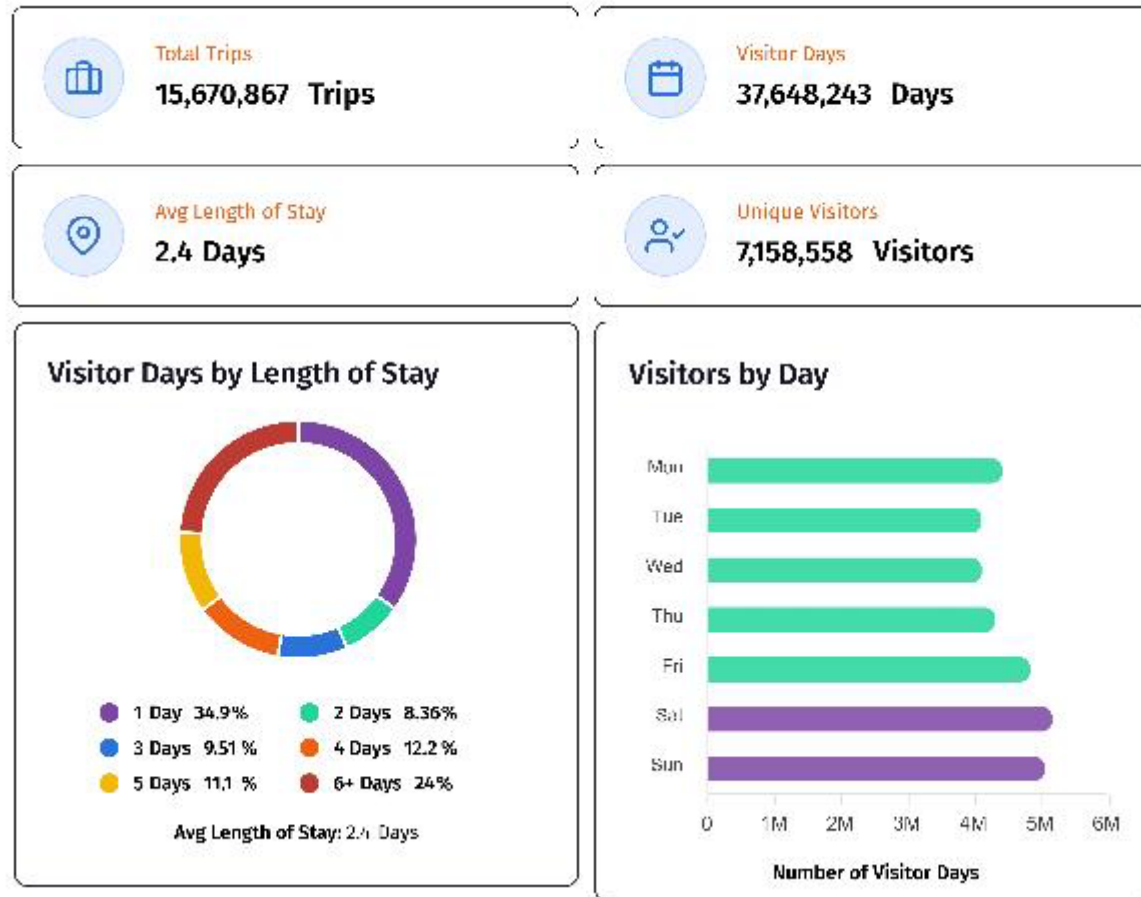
Total Trips
15,670,867 Trips

Visitor Days
37,648,243 Days

Avg Length of Stay
2.4 Days

Unique Visitors
7,158,558 Visitors

Visitor Days by Length of Stay

1 Day 34.9%
2 Days 8.36%
3 Days 9.51 %
4 Days 12.2 %
5 Days 11.1 %
6+ Days 24%

Avg Length of Stay: 2.4 Days

Visitors by Day

Mon
Tue
Wed
Thu
Fri
Sat
Sun

0 1M 2M 3M 4M 5M 6M

Number of Visitor Days